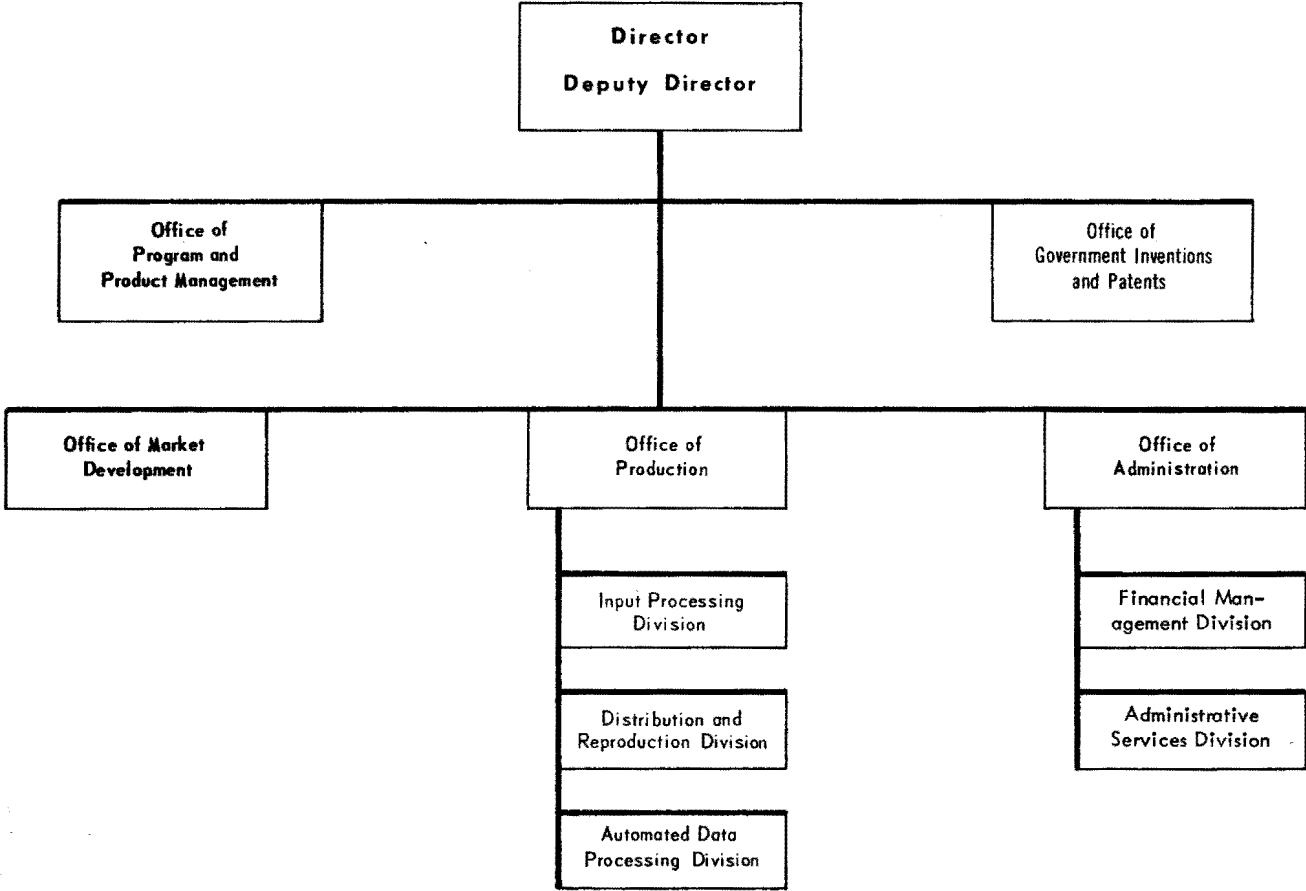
Director
Deputy Director

Office of Program and Product Management

Office of Government Inventions and Patents

Office of Market Development

Office of Production

Office of Administration

Input Processing Division

Distribution and Reproduction Division

Automated Data Processing Division

Financial Management Division

Administrative Services Division